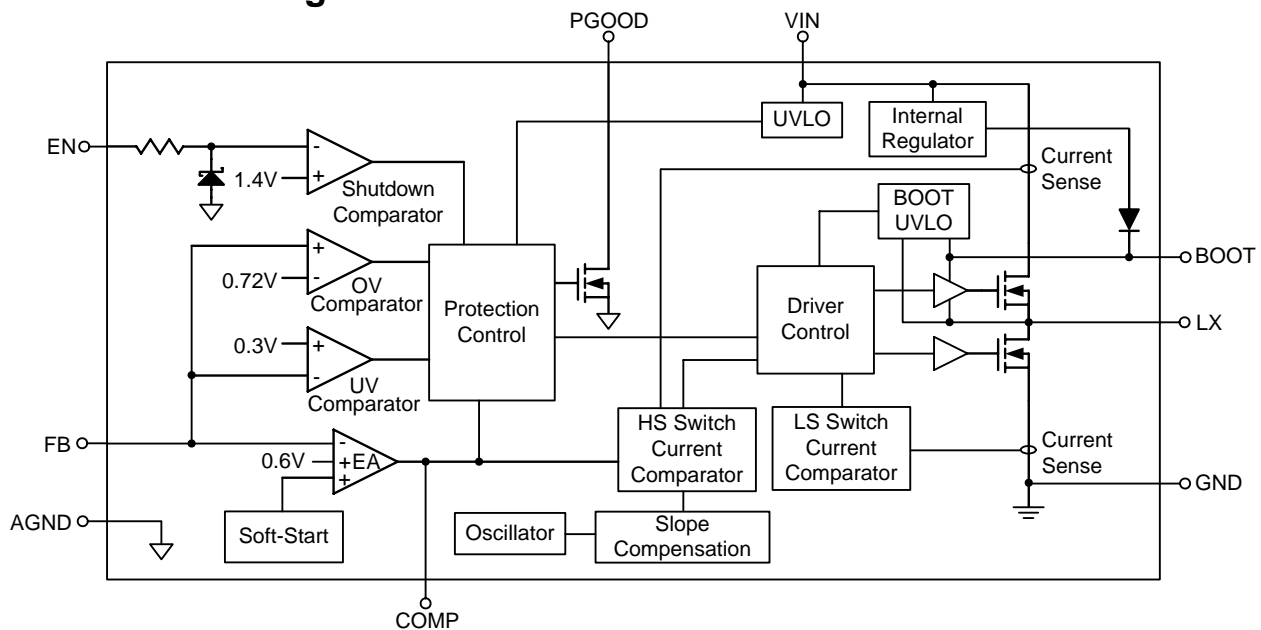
PGOOD
VIN
UVLO
Internal Regulator
EN
1.4V
Shutdown Comparator
Current Sense
BOOT UVLO
BOOT
0.72V
OV Comparator
Protection Control
Driver Control
LX
0.3V
UV Comparator
FB
0.6V
EA
HS Switch Current Comparator
LS Switch Current Comparator
Current Sense
GND
AGND
Soft-Start
Oscillator
Slope Compensation
COMP